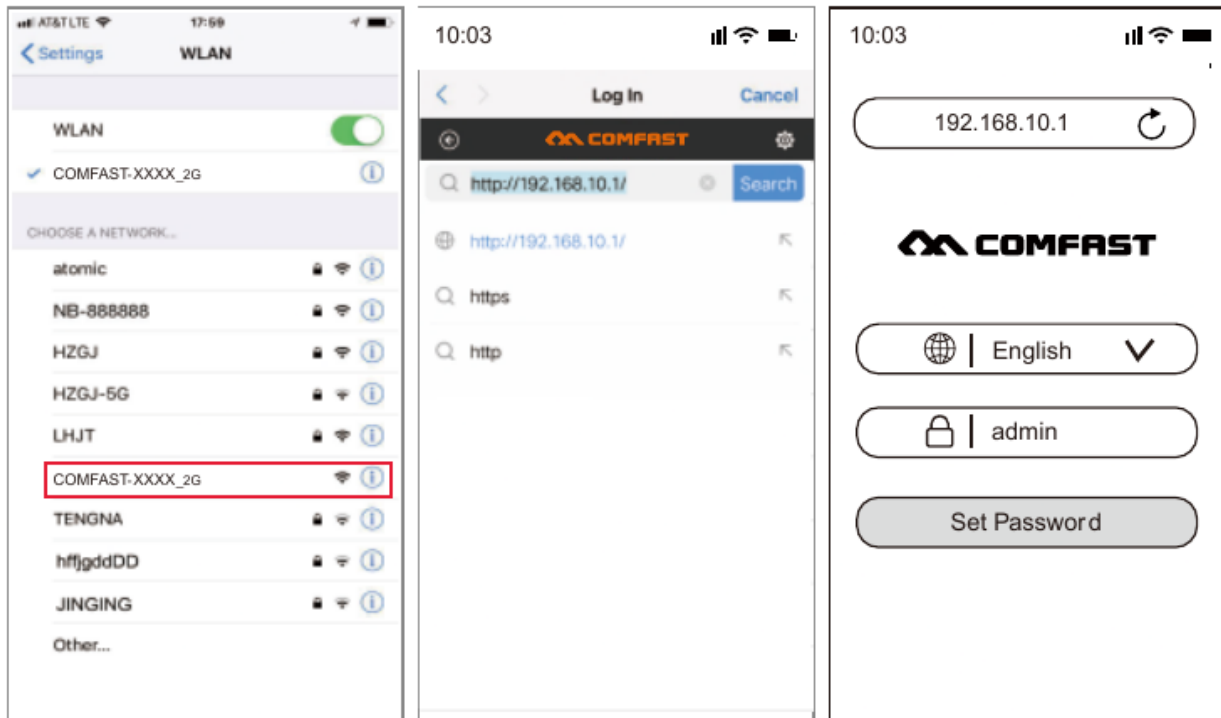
AT&T LTE 17:59

Settings WLAN

WLAN

COMFAST-XXXX_2G

CHOOSE A NETWORK...

atomic

NB-888888

HZGJ

HZGJ-5G

LHJT

COMFAST-XXXX_2G

TENGNA

hffjgddDD

JINGING

Other...

10:03

Log In Cancel

COMFAST

http://192.168.10.1/ Search

http://192.168.10.1/

https

http

10:03

192.168.10.1

COMFAST

English

admin

Set Password